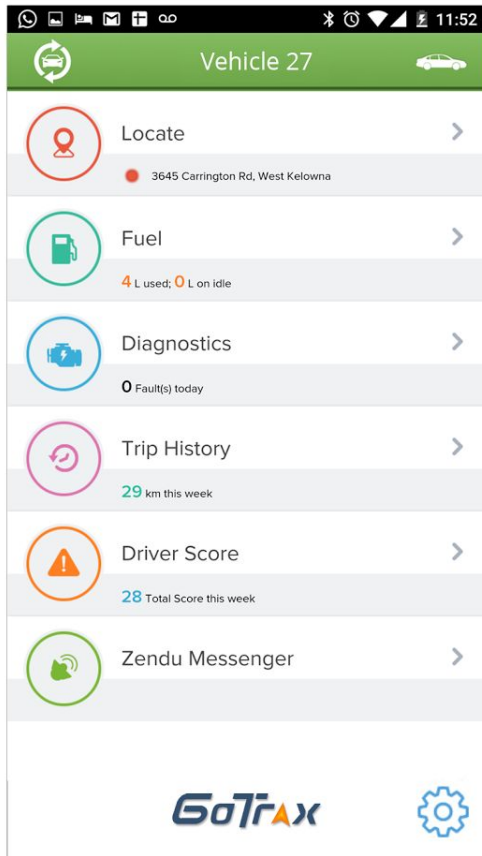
11:52

Vehicle 27

Locate

3645 Carrington Rd, West Kelowna

Fuel

4 L used; 0 L on idle

Diagnostics

0 Fault(s) today

Trip History

29 km this week

Driver Score

28 Total Score this week

Zendu Messenger

GoTrax